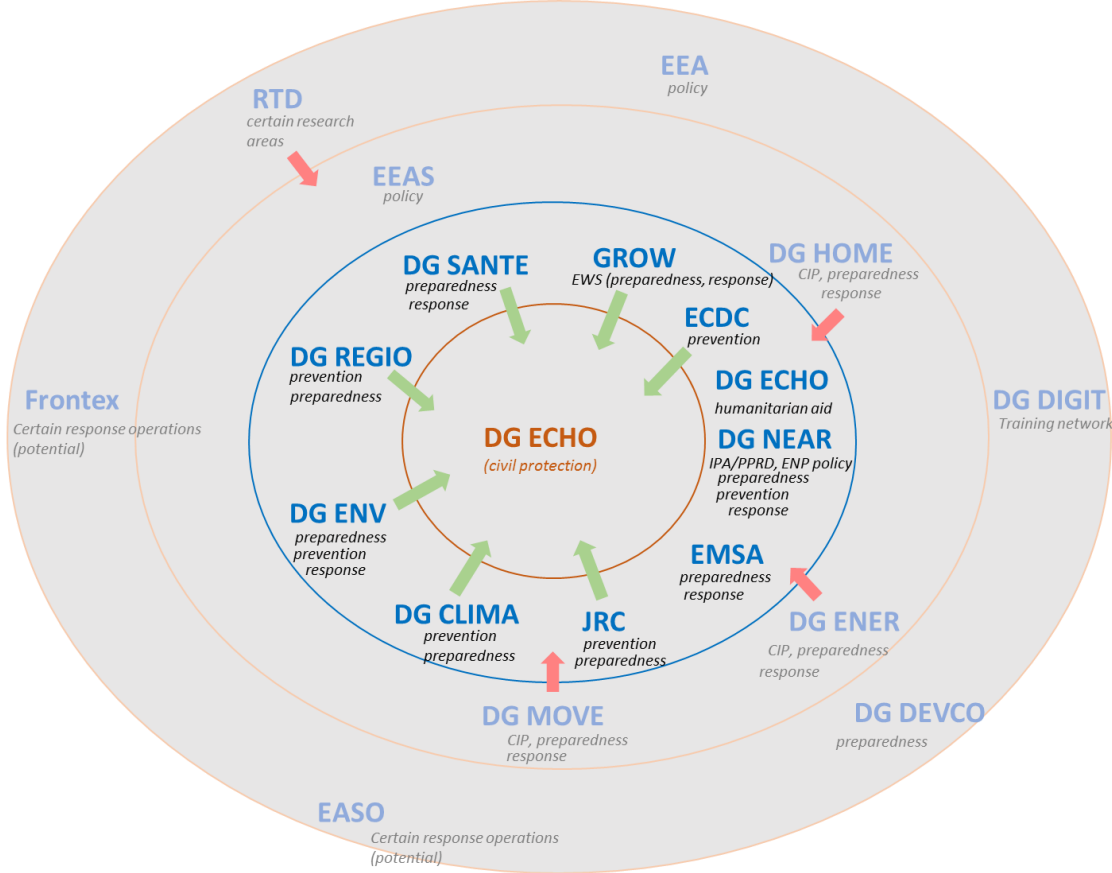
EEA
policy

RTD
certain research areas

EEAS
policy

DG SANTE
preparedness
response

GROW
EWS (preparedness, response)

DG HOME
CIP, preparedness
response

ECDC
prevention

DG REGIO
prevention
preparedness

DG ECHO
humanitarian aid

Frontex
Certain response operations (potential)

DG ECHO
(civil protection)

DG NEAR
IPA/PPRD, ENP policy
preparedness
prevention
response

DG DIGIT
Training network

DG ENV
preparedness
prevention
response

EMSA
preparedness
response

DG CLIMA
prevention
preparedness

JRC
prevention
preparedness

DG ENER
CIP, preparedness
response

DG MOVE
CIP, preparedness
response

DG DEVCO
preparedness

EASO
Certain response operations (potential)